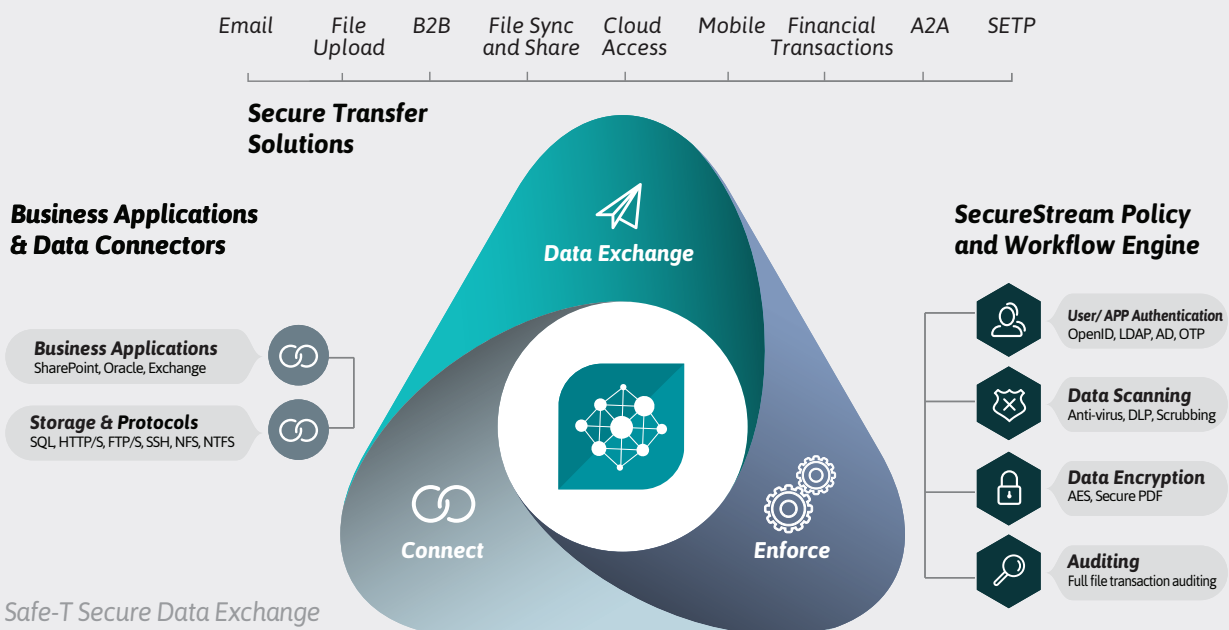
Email File Upload B2B File Sync and Share Cloud Access Mobile Financial Transactions A2A SETP

Secure Transfer Solutions

Business Applications & Data Connectors

Business Applications
SharePoint, Oracle, Exchange

Storage & Protocols
SQL, HTTP/S, FTP/S, SSH, NFS, NTFS

Data Exchange

Connect

Enforce

SecureStream Policy and Workflow Engine

User/ APP Authentication
OpenID, LDAP, AD, OTP

Data Scanning
Anti-virus, DLP, Scrubbing

Data Encryption
AES, Secure PDF

Auditing
Full file transaction auditing

Safe-T Secure Data Exchange